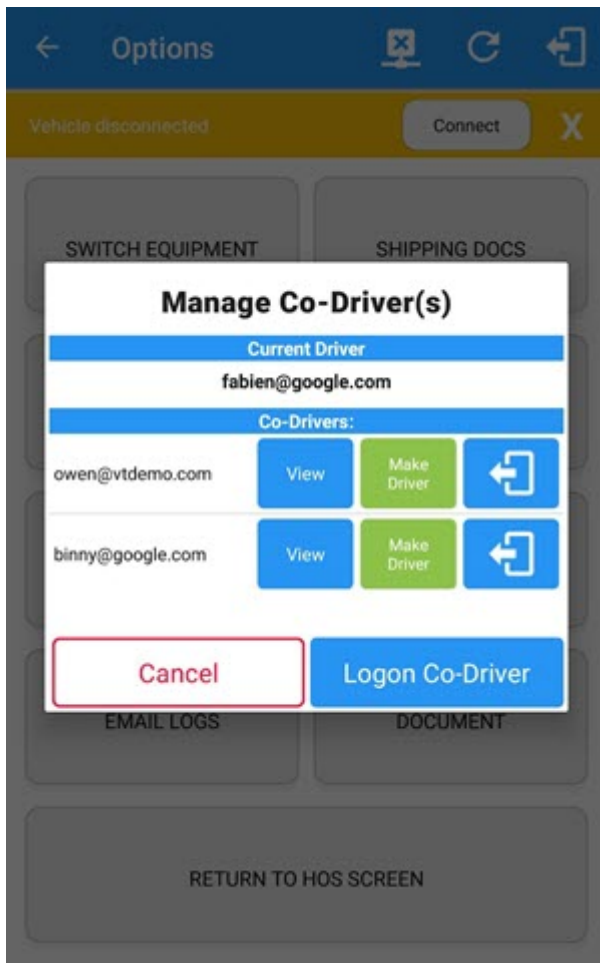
Options

Vehicle disconnected
Connect
X

SWITCH EQUIPMENT
SHIPPING DOCS

Manage Co-Driver(s)
Current Driver
fabien@google.com
Co-Drivers:
owen@vtdemo.com
View
Make Driver
binny@google.com
View
Make Driver
Cancel
Logon Co-Driver

EMAIL LOGS
DOCUMENT

RETURN TO HOS SCREEN